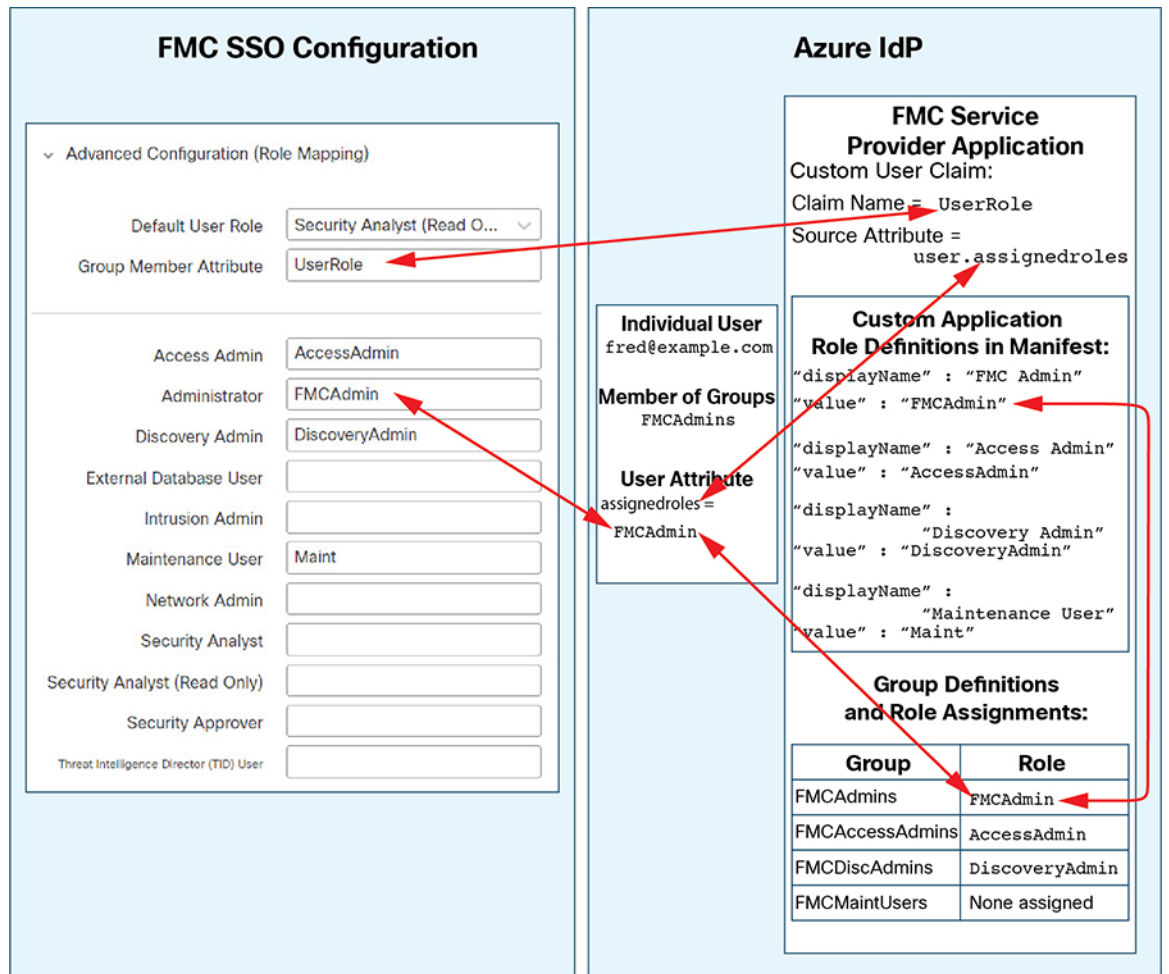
FMC SSO Configuration

Advanced Configuration (Role Mapping)

Default User Role: Security Analyst (Read O...

Group Member Attribute: UserRole

Access Admin: AccessAdmin

Administrator: FMCAdmin

Discovery Admin: DiscoveryAdmin

External Database User

Intrusion Admin

Maintenance User: Maint

Network Admin

Security Analyst

Security Analyst (Read Only)

Security Approver

Threat Intelligence Director (TID) User

Azure IdP

FMC Service Provider Application

Custom User Claim:

Claim Name = UserRole

Source Attribute = user.assignedroles

Individual User
fred@example.com

Member of Groups
FMCAdmins

User Attribute
assignedroles =
FMCAdmin

Custom Application Role Definitions in Manifest:

“displayName” : “FMC Admin”
“value” : “FMCAdmin”

“displayName” : “Access Admin”
“value” : “AccessAdmin”

“displayName” : “Discovery Admin”
“value” : “DiscoveryAdmin”

“displayName” : “Maintenance User”
“value” : “Maint”

Group Definitions and Role Assignments:

| Group | Role |
|---|---|
| FMCAdmins | FMCAdmin |
| FMCAccessAdmins | AccessAdmin |
| FMCDiscAdmins | DiscoveryAdmin |
| FMCMaintUsers | None assigned |